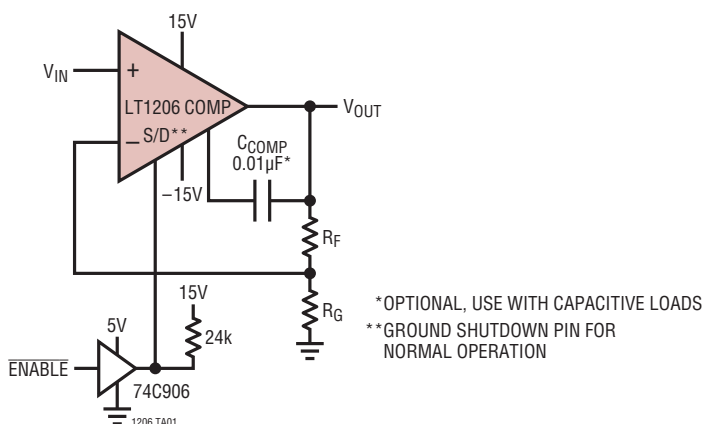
15V

$V_{IN}$

+

LT1206 COMP

$V_{OUT}$

–

S/D**

$C_{COMP}$
0.01μF*

–15V

$R_F$

15V

$R_G$

24k

5V

$\overline{\text{ENABLE}}$

74C906

1206 TA01

*OPTIONAL, USE WITH CAPACITIVE LOADS
**GROUND SHUTDOWN PIN FOR NORMAL OPERATION